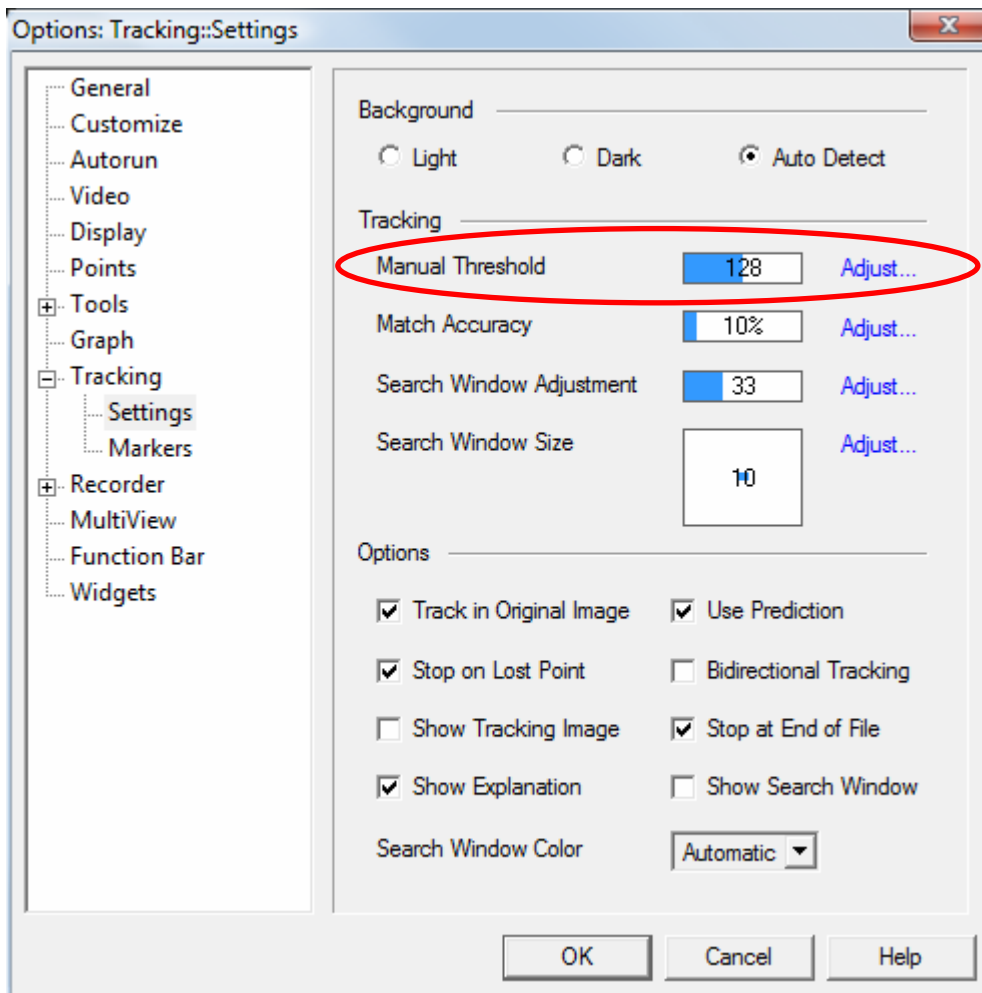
Options: Tracking::Settings

General
Customize
Autorun
Video
Display
Points
Tools
Graph
Tracking
Settings
Markers
Recorder
MultiView
Function Bar
Widgets

Background

Light
Dark
Auto Detect

Tracking

Manual Threshold 128 Adjust...
Match Accuracy 10% Adjust...
Search Window Adjustment 33 Adjust...
Search Window Size 10 Adjust...

Options

Track in Original Image
Use Prediction
Stop on Lost Point
Bidirectional Tracking
Show Tracking Image
Stop at End of File
Show Explanation
Show Search Window
Search Window Color Automatic

OK Cancel Help